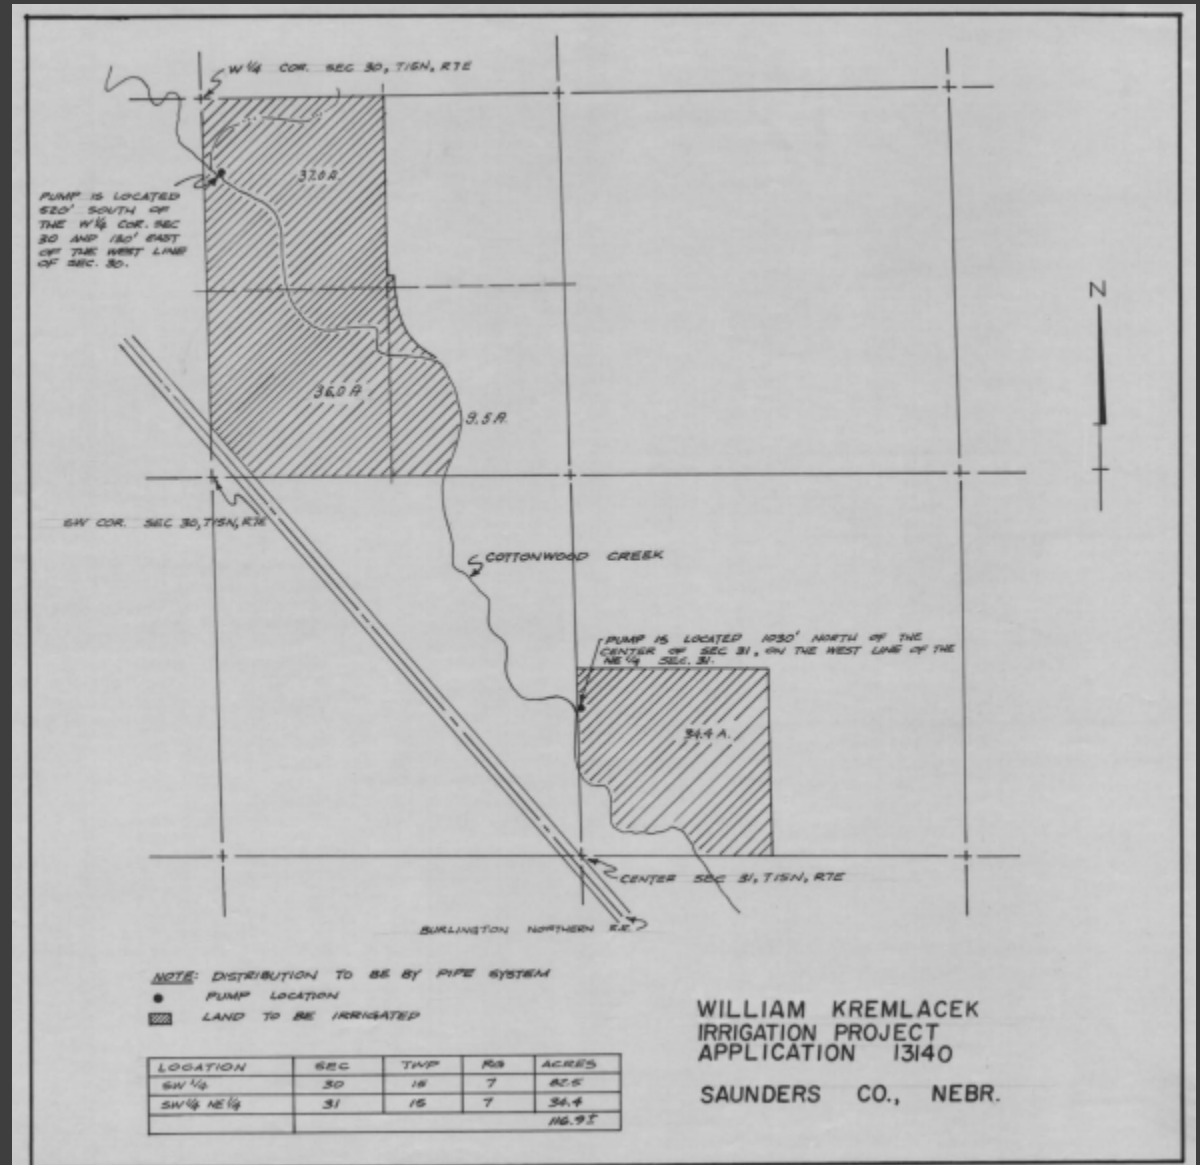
W¼ COR. SEC 30, T15N, R7E

PUMP IS LOCATED 520' SOUTH OF THE W¼ COR. SEC 30 AND 130' EAST OF THE WEST LINE OF SEC. 30.

37.0 A.

36.0 A.

9.5 A.

N

SW COR. SEC 30, T15N, R7E

COTTONWOOD CREEK

PUMP IS LOCATED 1030' NORTH OF THE CENTER OF SEC 31, ON THE WEST LINE OF THE NE¼ SEC. 31.

34.4 A.

CENTER SEC 31, T15N, R7E

BURLINGTON NORTHERN R.R.

NOTE: DISTRIBUTION TO BE BY PIPE SYSTEM

PUMP LOCATION

LAND TO BE IRRIGATED

| LOCATION | SEC | TWP | RG | ACRES |
|---|---|---|---|---|
| SW ¼ | 30 | 15 | 7 | 82.5 |
| SW¼ NE¼ | 31 | 15 | 7 | 34.4 |
| | | | | 116.9± |

WILLIAM KREMLACEK
IRRIGATION PROJECT
APPLICATION 13140

SAUNDERS CO., NEBR.